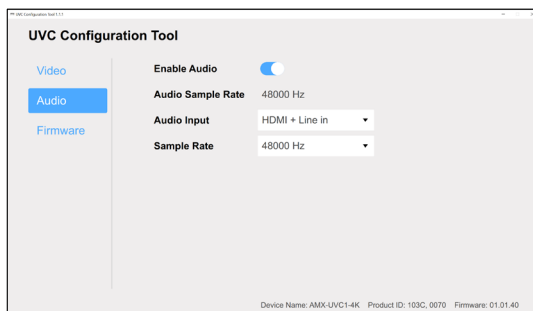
UVC Configuration Tool 1.1.1

UVC Configuration Tool

Video
Audio
Firmware

Enable Audio
Audio Sample Rate 48000 Hz
Audio Input HDMI + Line in
Sample Rate 48000 Hz

Device Name: AMX-UVC1-4K Product ID: 103C, 0070 Firmware: 01.01.40